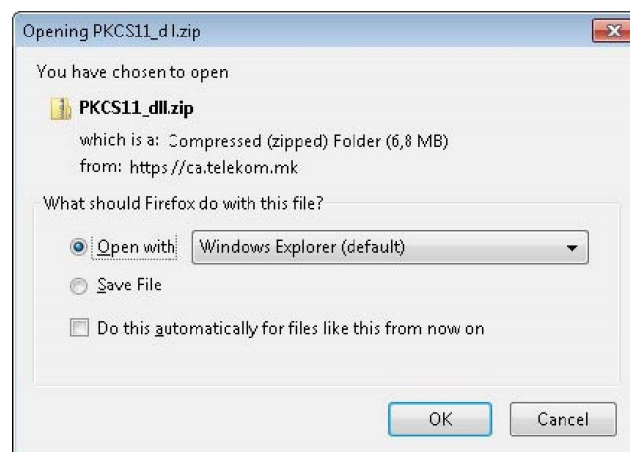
Opening PKCS11_dll.zip

You have chosen to open

PKCS11_dll.zip

which is a: Compressed (zipped) Folder (6,8 MB)

from: https://ca.telekom.mk

What should Firefox do with this file?

Open with Windows Explorer (default)

Save File

Do this automatically for files like this from now on

OK Cancel